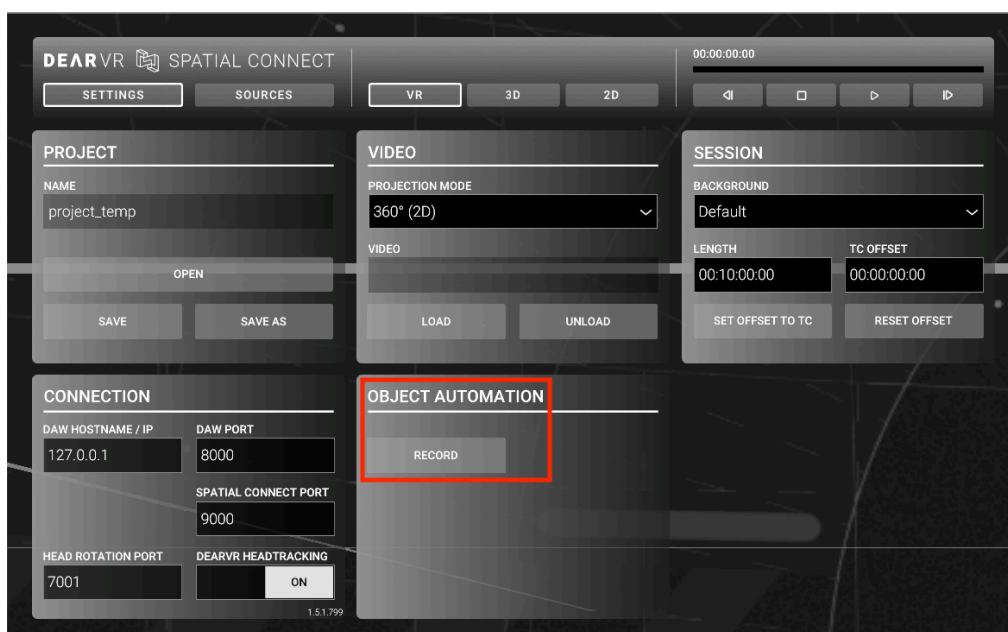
DEARVR SPATIAL CONNECT

SETTINGS SOURCES

VR 3D 2D

00:00:00:00

PROJECT

NAME

project_temp

OPEN

SAVE SAVE AS

VIDEO

PROJECTION MODE

360° (2D)

VIDEO

LOAD UNLOAD

SESSION

BACKGROUND

Default

LENGTH

00:10:00:00

TC OFFSET

00:00:00:00

SET OFFSET TO TC RESET OFFSET

CONNECTION

DAW HOSTNAME / IP

127.0.0.1

DAW PORT

8000

SPATIAL CONNECT PORT

9000

HEAD ROTATION PORT

7001

DEARVR HEADTRACKING

ON

1.5.1.799

OBJECT AUTOMATION

RECORD